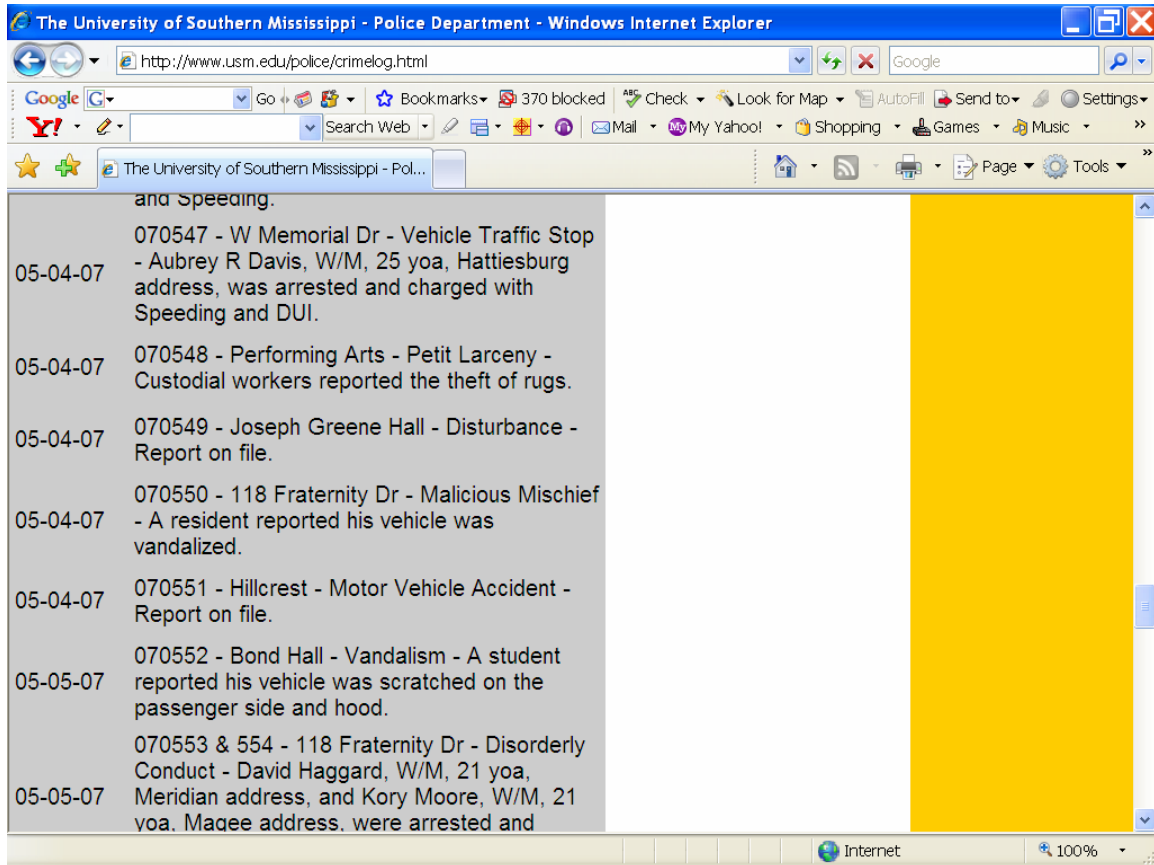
The University of Southern Mississippi - Police Department - Windows Internet Explorer

http://www.usm.edu/police/crimelog.html

Google

Google G Go Bookmarks 370 blocked Check Look for Map AutoFill Send to Settings

Y! Search Web Mail My Yahoo! Shopping Games Music

The University of Southern Mississippi - Pol...

Page Tools

and Speeding.

| | |
|---|---|
| 05-04-07 | 070547 - W Memorial Dr - Vehicle Traffic Stop - Aubrey R Davis, W/M, 25 yoa, Hattiesburg address, was arrested and charged with Speeding and DUI. |
| 05-04-07 | 070548 - Performing Arts - Petit Larceny - Custodial workers reported the theft of rugs. |
| 05-04-07 | 070549 - Joseph Greene Hall - Disturbance - Report on file. |
| 05-04-07 | 070550 - 118 Fraternity Dr - Malicious Mischief - A resident reported his vehicle was vandalized. |
| 05-04-07 | 070551 - Hillcrest - Motor Vehicle Accident - Report on file. |
| 05-05-07 | 070552 - Bond Hall - Vandalism - A student reported his vehicle was scratched on the passenger side and hood. |
| 05-05-07 | 070553 & 554 - 118 Fraternity Dr - Disorderly Conduct - David Haggard, W/M, 21 yoa, Meridian address, and Kory Moore, W/M, 21 yoa, Magee address, were arrested and |

Internet 100%